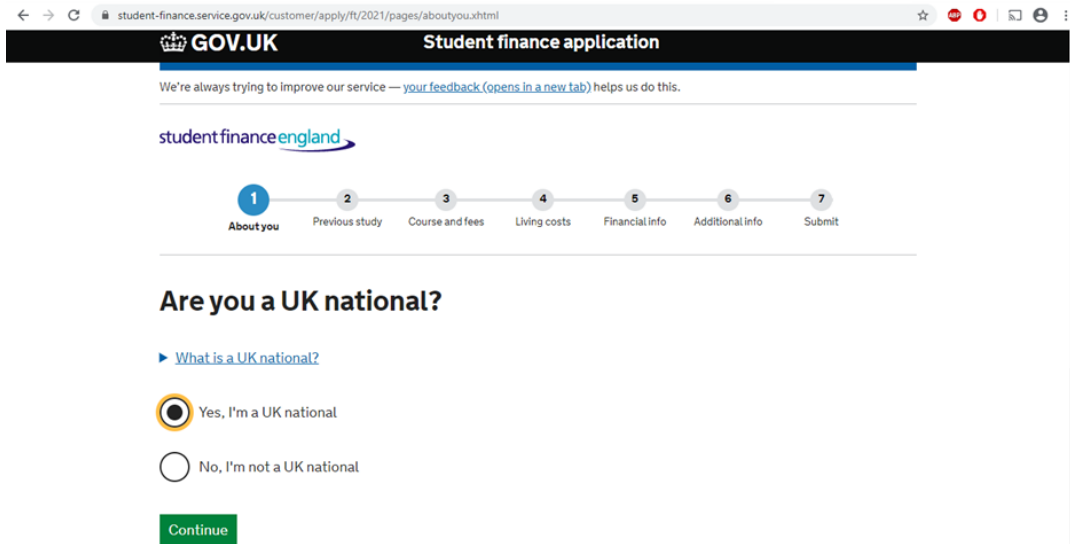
student-finance.service.gov.uk/customer/apply/ft/2021/pages/aboutyou.xhtml

ABP

GOV.UK

Student finance application

We're always trying to improve our service — your feedback (opens in a new tab) helps us do this.

student finance england

1 About you
2 Previous study
3 Course and fees
4 Living costs
5 Financial info
6 Additional info
7 Submit

Are you a UK national?

▶ What is a UK national?

Yes, I'm a UK national

No, I'm not a UK national

Continue